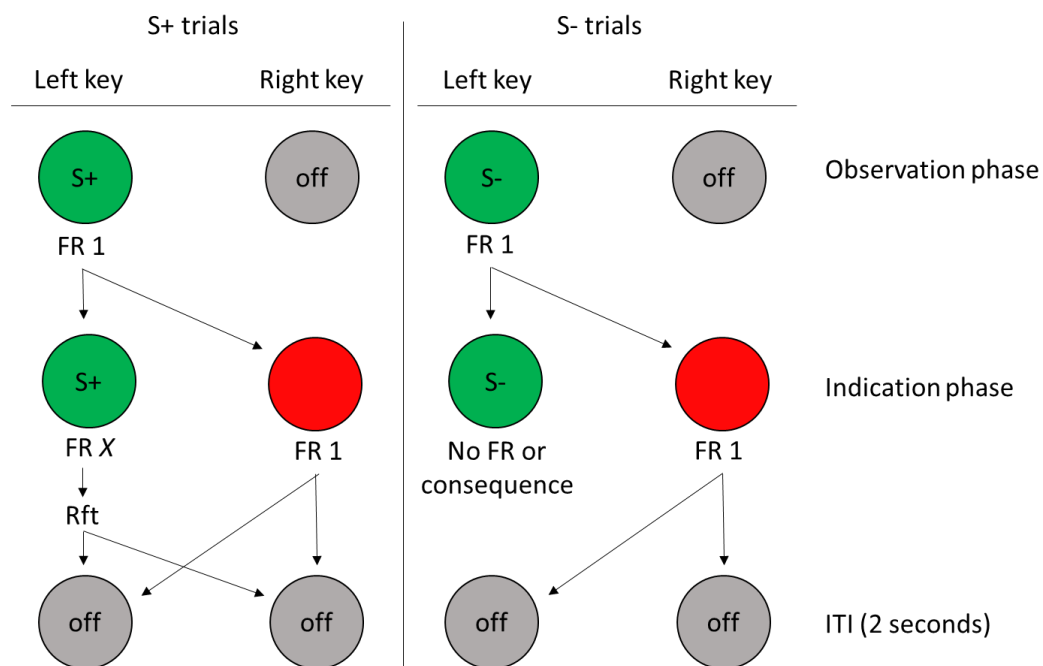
S+ trials

Left key Right key

S+ off

FR 1

S+

FR $X$

Rft

FR 1

off off

S- trials

Left key Right key

S- off

FR 1

S-

No FR or consequence

FR 1

off off

Observation phase

Indication phase

ITI (2 seconds)